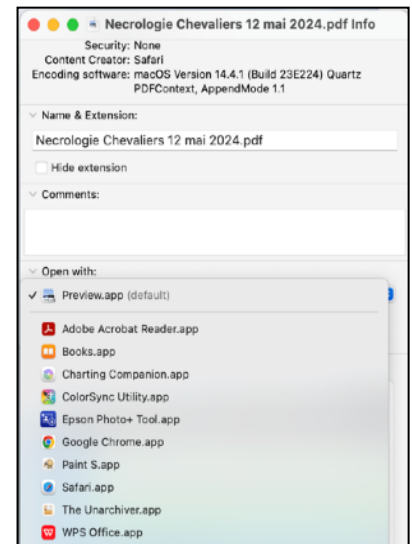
Necrologie Chevaliers 12 mai 2024.pdf Info

Security: None
Content Creator: Safari
Encoding software: macOS Version 14.4.1 (Build 23E224) Quartz PDFContext, AppendMode 1.1

Name & Extension:

Necrologie Chevaliers 12 mai 2024.pdf

Hide extension

Comments:

Open with:

✓ Preview.app (default)

Adobe Acrobat Reader.app
Books.app
Charting Companion.app
ColorSync Utility.app
Epson Photo+ Tool.app
Google Chrome.app
Paint S.app
Safari.app
The Unarchiver.app
WPS Office.app